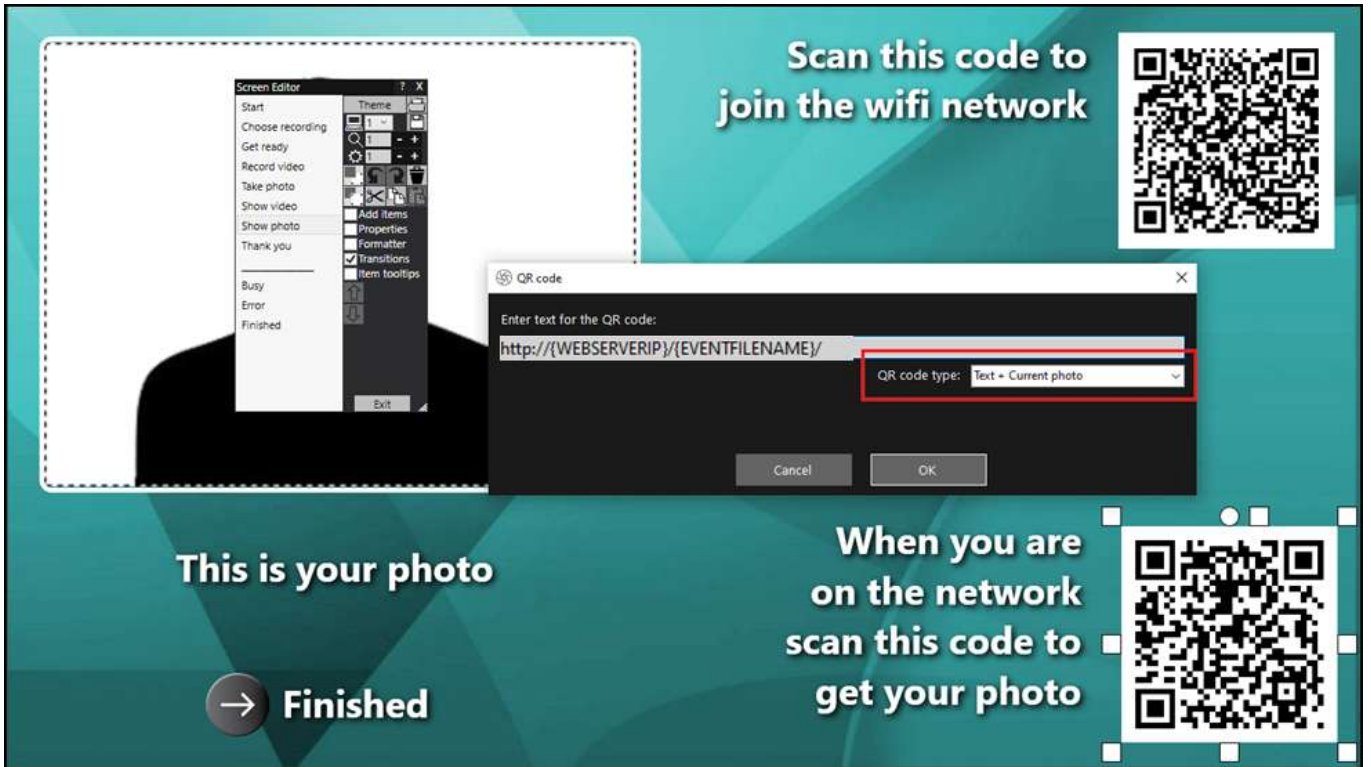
Scan this code to join the wifi network

Screen Editor ? X
Start
Choose recording
Get ready
Record video
Take photo
Show video
Show photo
Thank you
Busy
Error
Finished

Theme
1
1
1
Add items
Properties
Formatter
Transitions
Item tooltips
Exit

QR code
Enter text for the QR code:
http://{WEBSERVERIP}/{EVENTFILENAME}/
QR code type: Text + Current photo
Cancel
OK

This is your photo

Finished

When you are on the network scan this code to get your photo